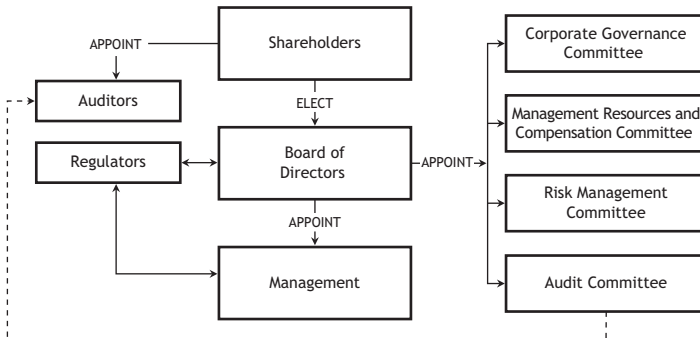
APPOINT

Shareholders

Auditors

ELECT

Regulators

Board of Directors

APPOINT

APPOINT

Management

Corporate Governance Committee

Management Resources and Compensation Committee

Risk Management Committee

Audit Committee